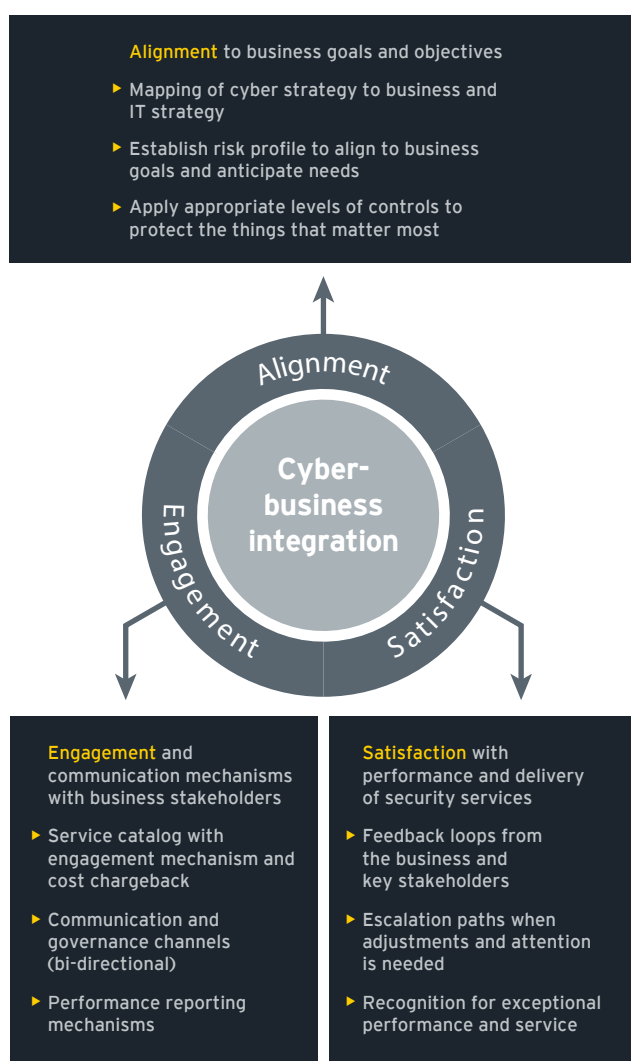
Alignment to business goals and objectives

- Mapping of cyber strategy to business and IT strategy
- Establish risk profile to align to business goals and anticipate needs
- Apply appropriate levels of controls to protect the things that matter most

Alignment

Cyber-business integration

Engagement

Satisfaction

Engagement and communication mechanisms with business stakeholders

- Service catalog with engagement mechanism and cost chargeback
- Communication and governance channels (bi-directional)
- Performance reporting mechanisms

Satisfaction with performance and delivery of security services

- Feedback loops from the business and key stakeholders
- Escalation paths when adjustments and attention is needed
- Recognition for exceptional performance and service